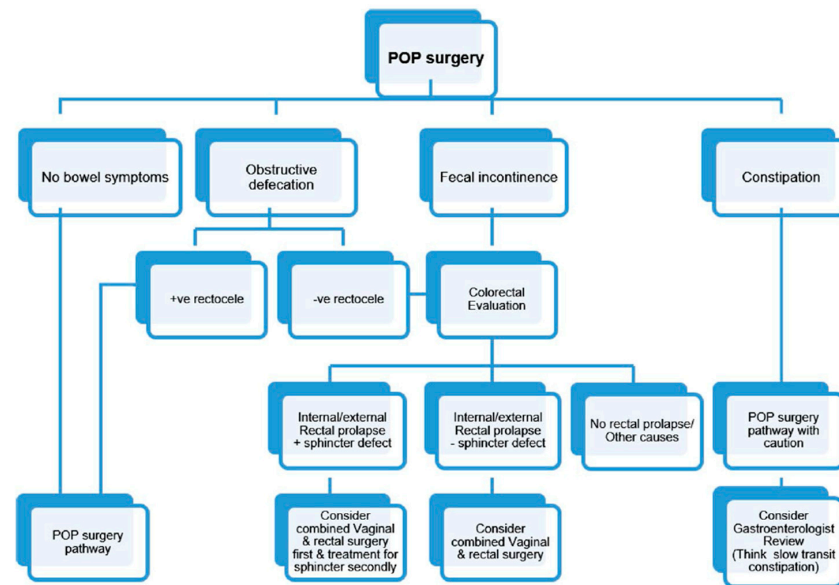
POP surgery

No bowel symptoms

Obstructive defecation

Fecal incontinence

Constipation

+ve rectocele

-ve rectocele

Colorectal Evaluation

Internal/external Rectal prolapse + sphincter defect

Internal/external Rectal prolapse - sphincter defect

No rectal prolapse/ Other causes

POP surgery pathway with caution

POP surgery pathway

Consider combined Vaginal & rectal surgery first & treatment for sphincter secondly

Consider combined Vaginal & rectal surgery

Consider Gastroenterologist Review (Think slow transit constipation)